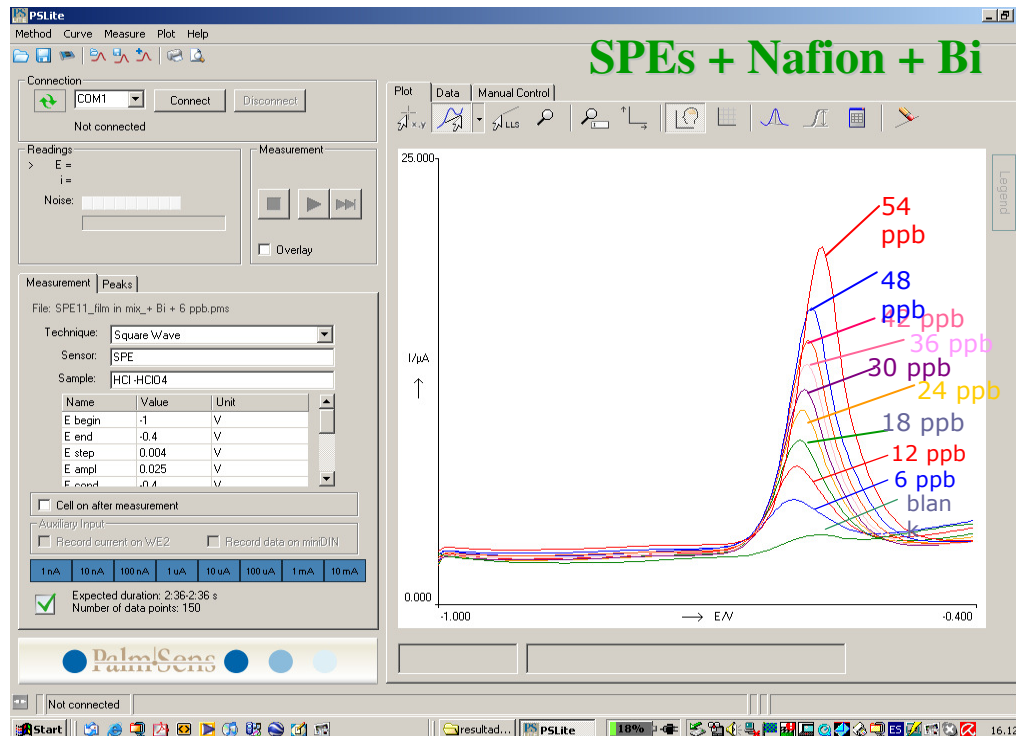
PSLite

Method Curve Measure Plot Help

SPEs + Nafion + Bi

Connection
COM1
Connect
Disconnect
Not connected

Readings
> E =
i =
Noise:

Measurement
Overlay

Measurement Peaks

File: SPE11_film in mix_+ Bi + 6 ppb.pms
Technique: Square Wave
Sensor: SPE
Sample: HCl -HClO4

| Name | Value | Unit |
|---|---|---|
| E begin | -1 | V |
| E end | -0.4 | V |
| E step | 0.004 | V |
| E ampl | 0.025 | V |
| E cond | -0.4 | V |

Cell on after measurement

Auxiliary Input
Record current on WE2
Record data on miniDIN

1 nA 10 nA 100 nA 1 uA 10 uA 100 uA 1 mA 10 mA

Expected duration: 2:36-2:36 s
Number of data points: 150

PalmSens

Plot Data Manual Control

Legend

25.000
I/µA
↑
0.000
-1.000
⟶ E/V
-0.400

54 ppb
48 ppb
42 ppb
36 ppb
30 ppb
24 ppb
18 ppb
12 ppb
6 ppb
blan

Not connected

Start
resultad...
PSLite
18%
16.12